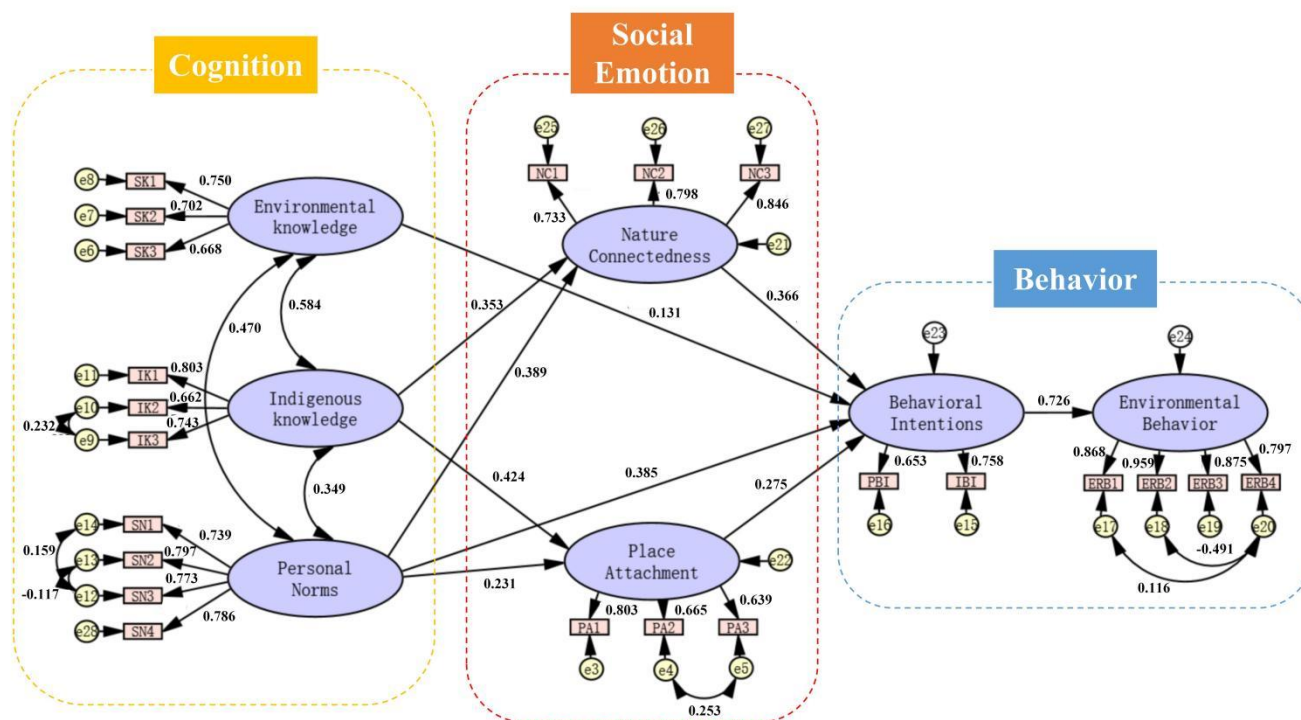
Cognition

Social Emotion

Behavior

e8 SK1 0.750
e7 SK2 0.702
e6 SK3 0.668
Environmental knowledge

0.584
0.470

e11 IK1 0.803
e10 IK2 0.662
0.232
e9 IK3 0.743
Indigenous knowledge

0.349

e14 SN1 0.739
0.159
e13 SN2 0.797
-0.117
e12 SN3 0.773
e28 SN4 0.786
Personal Norms

e25 e26 e27
NC1 NC2 NC3
0.733 0.798 0.846
Nature Connectedness
e21

0.353
0.389
0.131
0.366
0.424
0.385
0.275
0.231

Place Attachment
e22
0.803 0.665 0.639
PA1 PA2 PA3
e3 e4 e5
0.253

e23
Behavioral Intentions
0.653 0.758
PBI IBI
e16 e15

0.726

e24
Environmental Behavior
0.868 0.959 0.875 0.797
ERB1 ERB2 ERB3 ERB4
e17 e18 e19 e20
-0.491
0.116